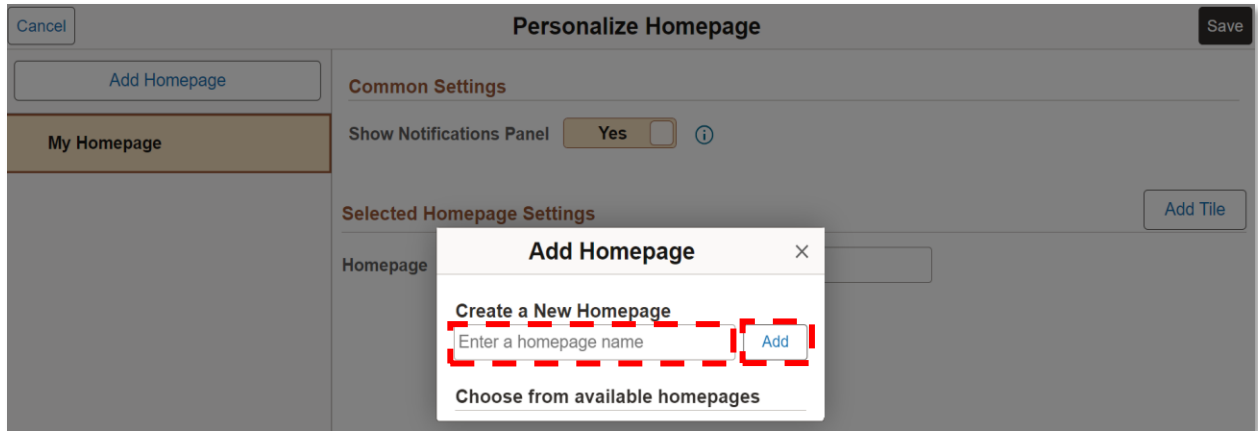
Cancel

Personalize Homepage

Save

Add Homepage

My Homepage

Common Settings

Show Notifications Panel Yes

Selected Homepage Settings

Add Tile

Homepage

Add Homepage ×

Create a New Homepage

Enter a homepage name

Add

Choose from available homepages